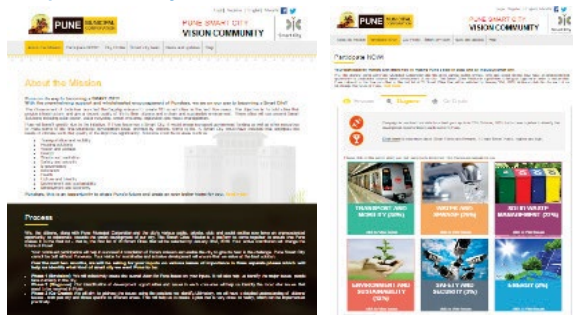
PUNE MUNICIPAL CORPORATION

PUNE SMART CITY
VISION COMMUNITY

Smart City

About the Mission

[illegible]

Process

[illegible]

PUNE MUNICIPAL CORPORATION

PUNE SMART CITY
VISION COMMUNITY

Smart City

Participate NOW

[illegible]

Suggest

TRANSPORT AND MOBILITY (27%)

WATER AND SEWAGE (13%)

SOLID WASTE MANAGEMENT (17%)

ENVIRONMENT AND SUSTAINABILITY (15%)

SAFETY AND SECURITY (11%)

ECONOMY (9%)